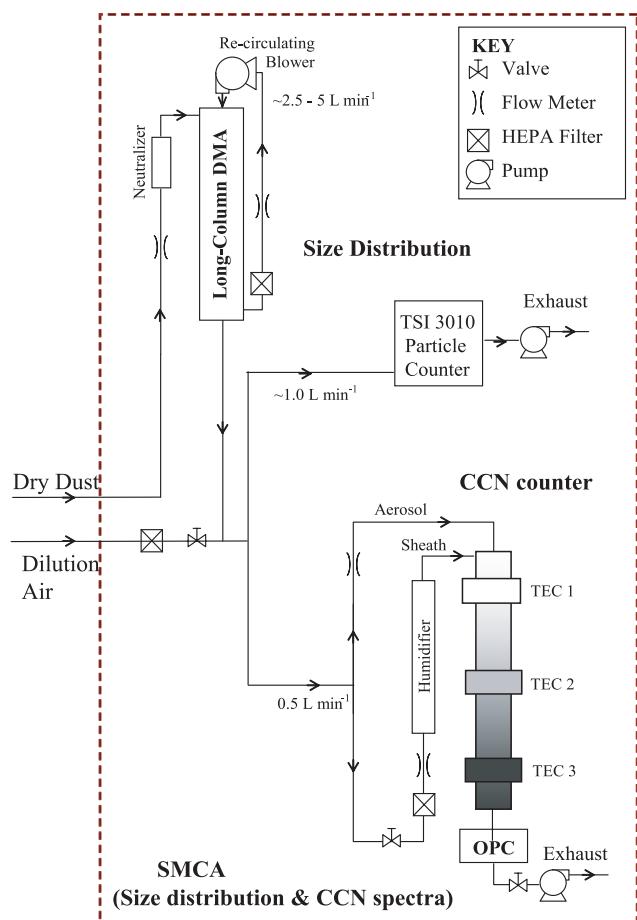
Re-circulating Blower

~2.5 - 5 L min$^{-1}$

KEY
Valve
Flow Meter
HEPA Filter
Pump

Neutralizer

Long-Column DMA

Size Distribution

Exhaust

TSI 3010 Particle Counter

~1.0 L min$^{-1}$

Dry Dust

CCN counter

Aerosol

Dilution Air

Sheath

TEC 1

Humidifier

TEC 2

0.5 L min$^{-1}$

TEC 3

OPC

Exhaust

SMCA
(Size distribution & CCN spectra)